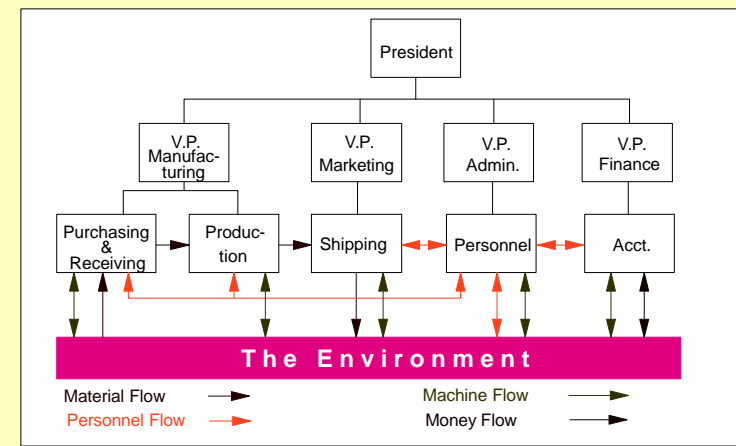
President

V.P. Manufacturing

V.P. Marketing

V.P. Admin.

V.P. Finance

Purchasing & Receiving

Production

Shipping

Personnel

Acct.

The Environment

Material Flow

Personnel Flow

Machine Flow

Money Flow